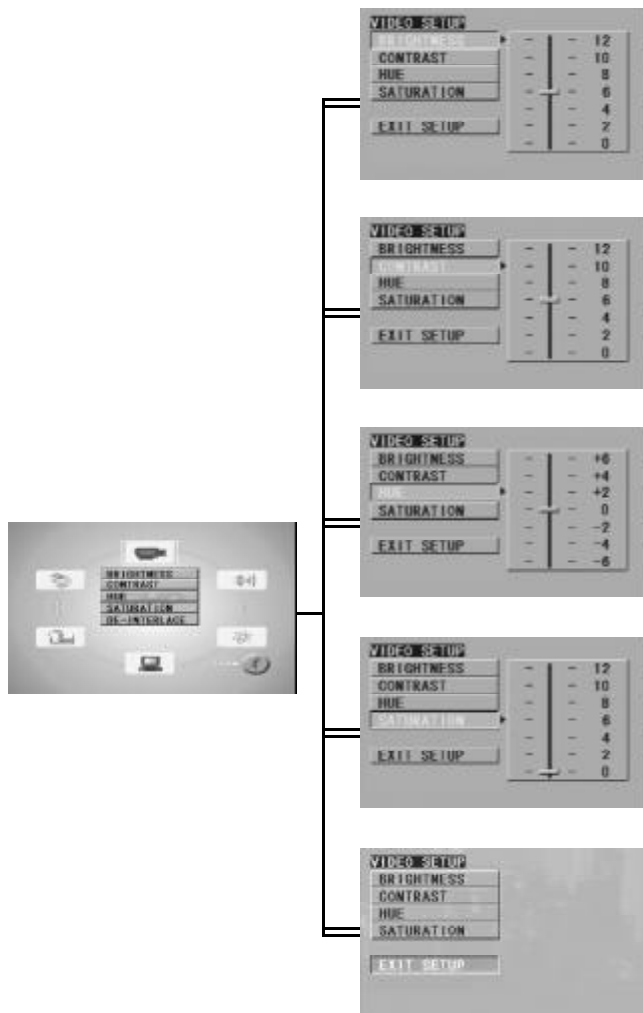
VIDEO SETUP
BRIGHTNESS
CONTRAST
HUE
SATURATION
EXIT SETUP
12
10
8
6
4
2
0

VIDEO SETUP
BRIGHTNESS
CONTRAST
HUE
SATURATION
EXIT SETUP
12
10
8
6
4
2
0

VIDEO SETUP
BRIGHTNESS
CONTRAST
HUE
SATURATION
EXIT SETUP
+6
+4
+2
0
−2
−4
−6

BRIGHTNESS
CONTRAST
HUE
SATURATION
DE-INTERLACE

VIDEO SETUP
BRIGHTNESS
CONTRAST
HUE
SATURATION
EXIT SETUP
12
10
8
6
4
2
0

VIDEO SETUP
BRIGHTNESS
CONTRAST
HUE
SATURATION
EXIT SETUP